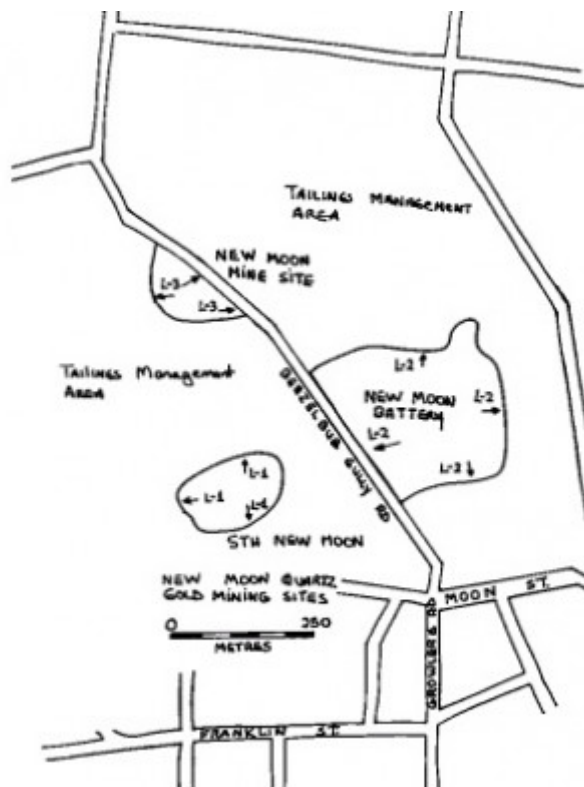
TAILINGS MANAGEMENT AREA

NEW MOON MINE SITE

L-3

L-3

Tailings Management Area

BEEZELBUB GULLY RD

L-2

NEW MOON BATTERY

L-2

L-2

L-2

L-1

L-1

L-1

STH NEW MOON

NEW MOON QUARTZ GOLD MINING SITES

0 250 METRES

MOON ST.

GROWLERS RD

FRANKLIN ST